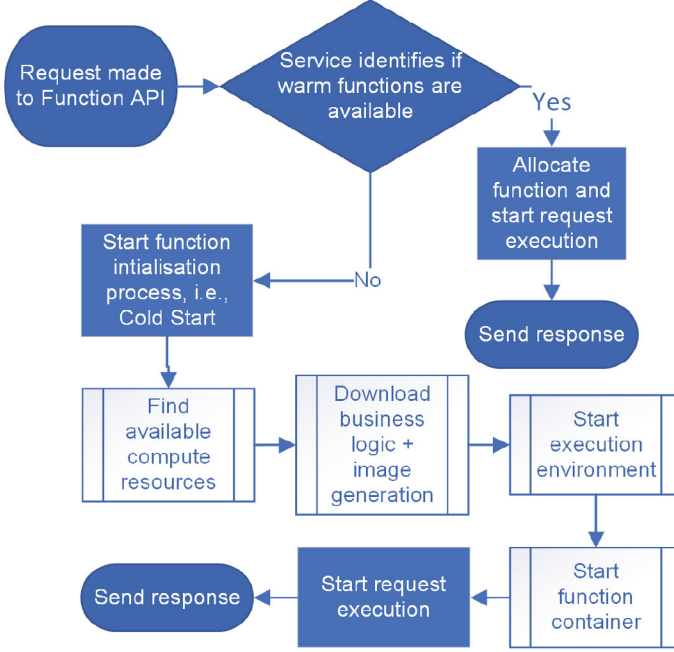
Request made to Function API

Service identifies if warm functions are available

Yes

Allocate function and start request execution

Send response

No

Start function intialisation process, i.e., Cold Start

Find available compute resources

Download business logic + image generation

Start execution environment

Start function container

Start request execution

Send response